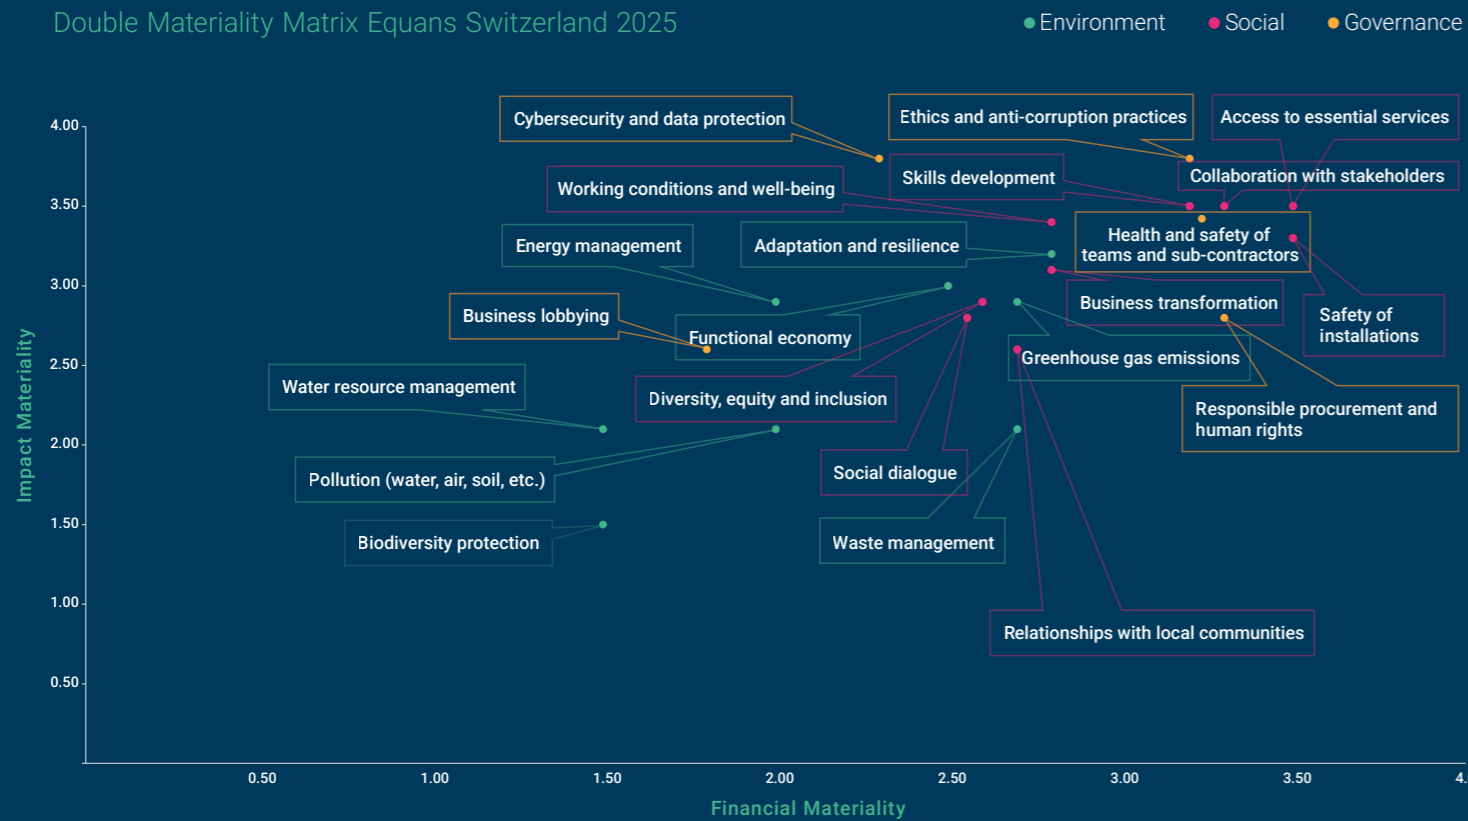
Double Materiality Matrix Equans Switzerland 2025

Environment Social Governance

Impact Materiality

4.00
3.50
3.00
2.50
2.00
1.50
1.00
0.50

Cybersecurity and data protection
Ethics and anti-corruption practices
Access to essential services
Skills development
Collaboration with stakeholders
Working conditions and well-being
Health and safety of teams and sub-contractors
Energy management
Adaptation and resilience
Business transformation
Safety of installations
Business lobbying
Functional economy
Greenhouse gas emissions
Water resource management
Diversity, equity and inclusion
Responsible procurement and human rights
Pollution (water, air, soil, etc.)
Social dialogue
Biodiversity protection
Waste management
Relationships with local communities

0.50
1.00
1.50
2.00
2.50
3.00
3.50
4.

Financial Materiality